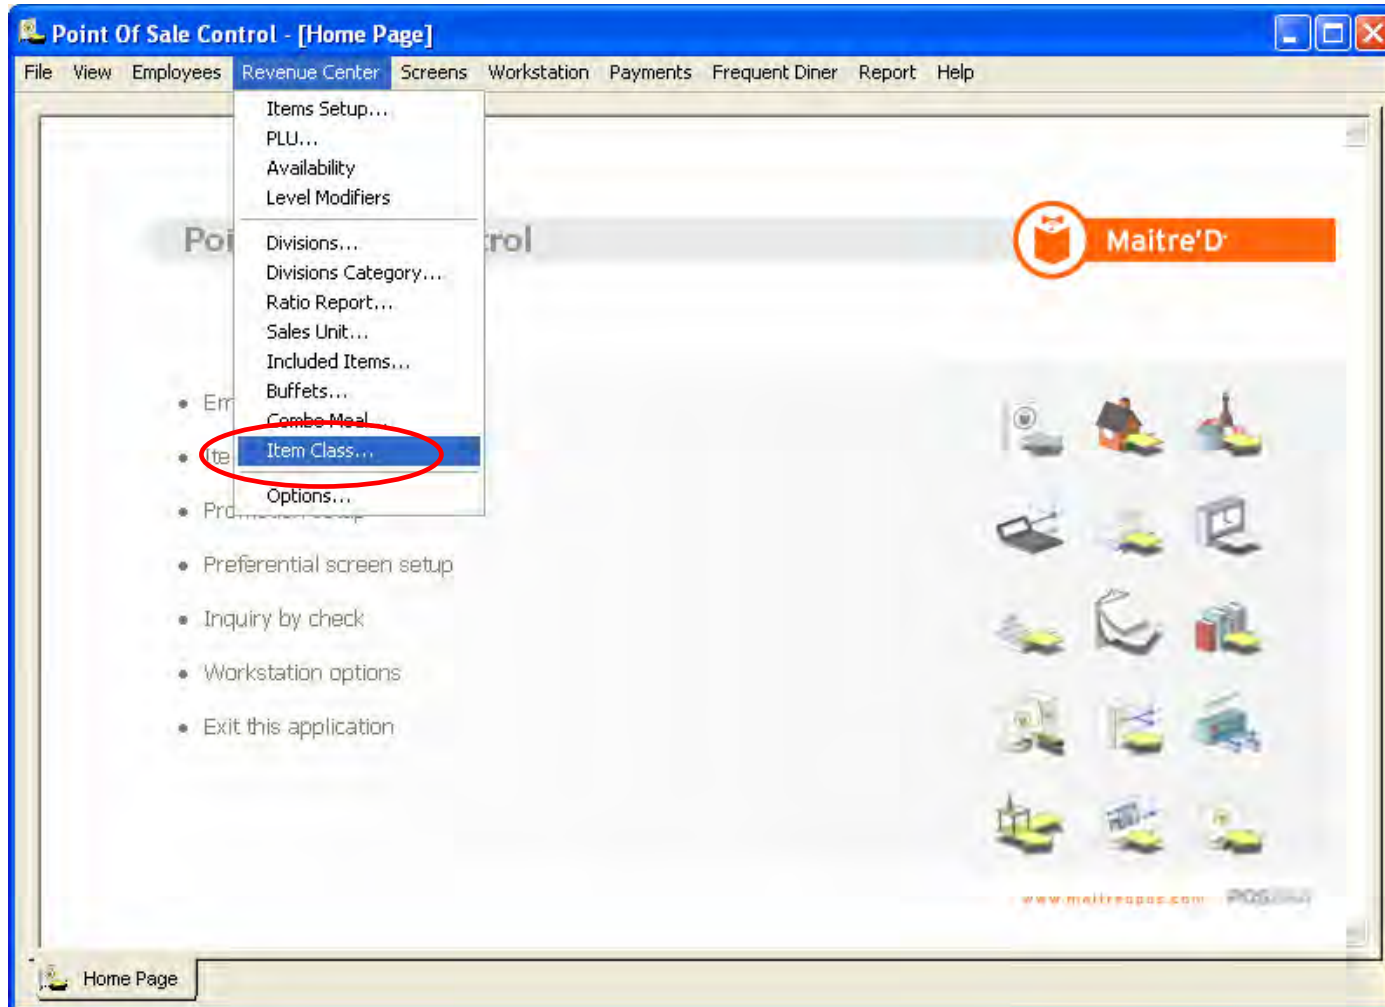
Point Of Sale Control - [Home Page]

File View Employees Revenue Center Screens Workstation Payments Frequent Diner Report Help

Items Setup...
PLU...
Availability
Level Modifiers
Divisions...
Divisions Category...
Ratio Report...
Sales Unit...
Included Items...
Buffets...
Combo Meal...
Item Class...
Options...

Poi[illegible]trol

Maitre'D

• Em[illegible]
• Ite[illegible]
• Pro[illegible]
• Preferential screen setup
• Inquiry by check
• Workstation options
• Exit this application

www.maitredpos.com POS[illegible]

Home Page